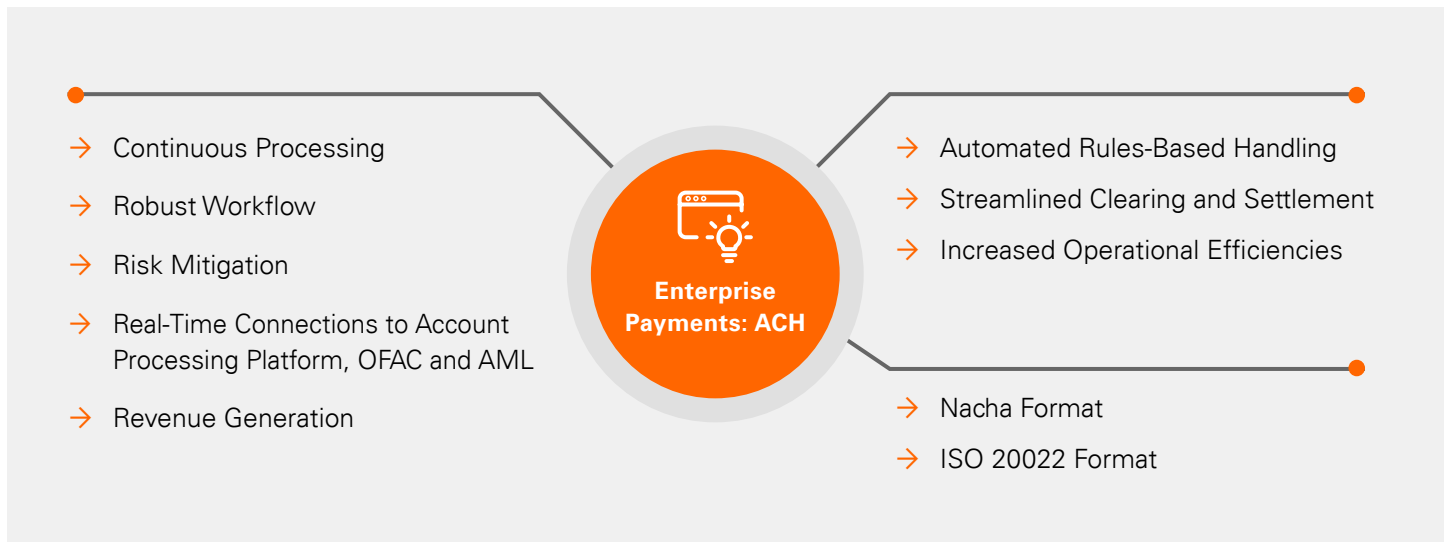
→ Continuous Processing

→ Robust Workflow

→ Risk Mitigation

→ Real-Time Connections to Account Processing Platform, OFAC and AML

→ Revenue Generation

Enterprise Payments: ACH

→ Automated Rules-Based Handling

→ Streamlined Clearing and Settlement

→ Increased Operational Efficiencies

→ Nacha Format

→ ISO 20022 Format